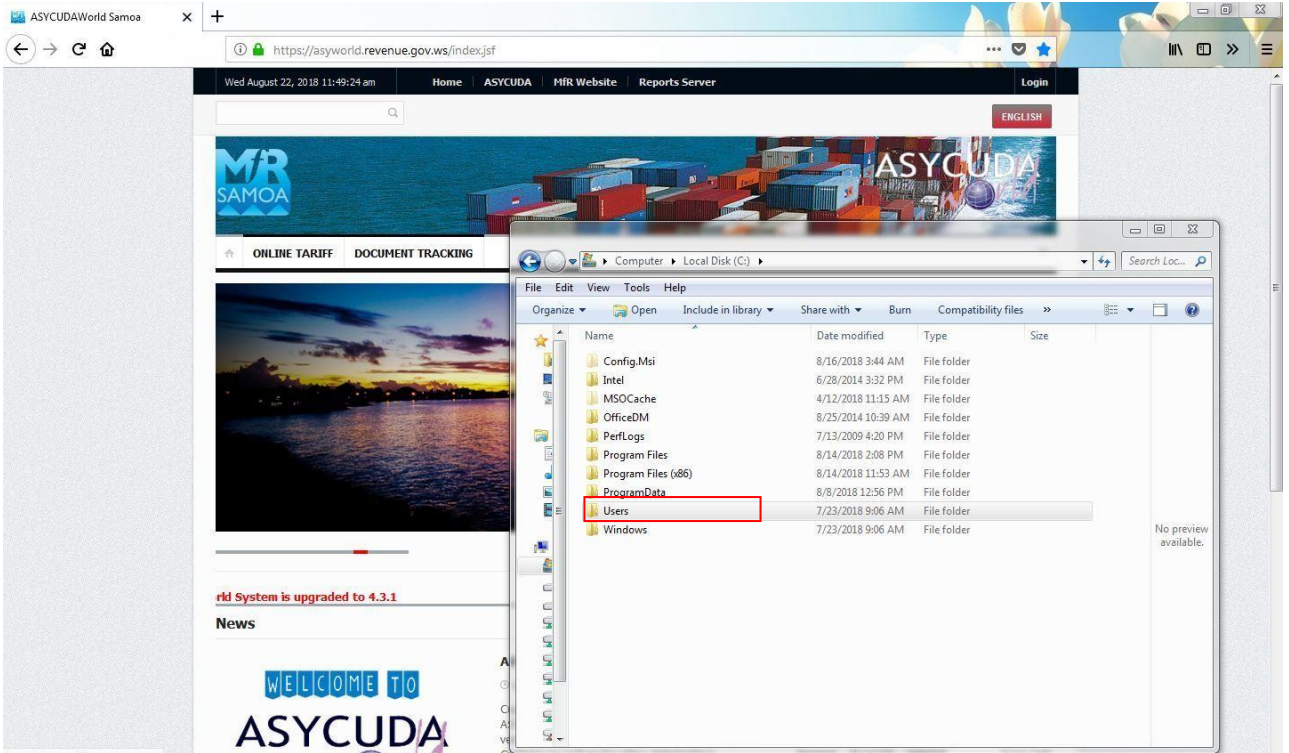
ASYCUDAWorld Samoa

https://asyworld.revenue.gov.ws/index.jsf

Wed August 22, 2018 11:49:24 am Home ASYCUDA MfR Website Reports Server Login

ENGLISH

MfR SAMOA

ASYCUDA

ONLINE TARIFF DOCUMENT TRACKING

rld System is upgraded to 4.3.1

News

WELCOME TO ASYCUDA

Computer ▸ Local Disk (C:) ▸

Search Loc...

File Edit View Tools Help

Organize ▾ Open Include in library ▾ Share with ▾ Burn Compatibility files »

| Name | Date modified | Type | Size |
|---|---|---|---|
| Config.Msi | 8/16/2018 3:44 AM | File folder | |
| Intel | 6/28/2014 3:32 PM | File folder | |
| MSOCache | 4/12/2018 11:15 AM | File folder | |
| OfficeDM | 8/25/2014 10:39 AM | File folder | |
| PerfLogs | 7/13/2009 4:20 PM | File folder | |
| Program Files | 8/14/2018 2:08 PM | File folder | |
| Program Files (x86) | 8/14/2018 11:53 AM | File folder | |
| ProgramData | 8/8/2018 12:56 PM | File folder | |
| Users | 7/23/2018 9:06 AM | File folder | |
| Windows | 7/23/2018 9:06 AM | File folder | |

No preview available.